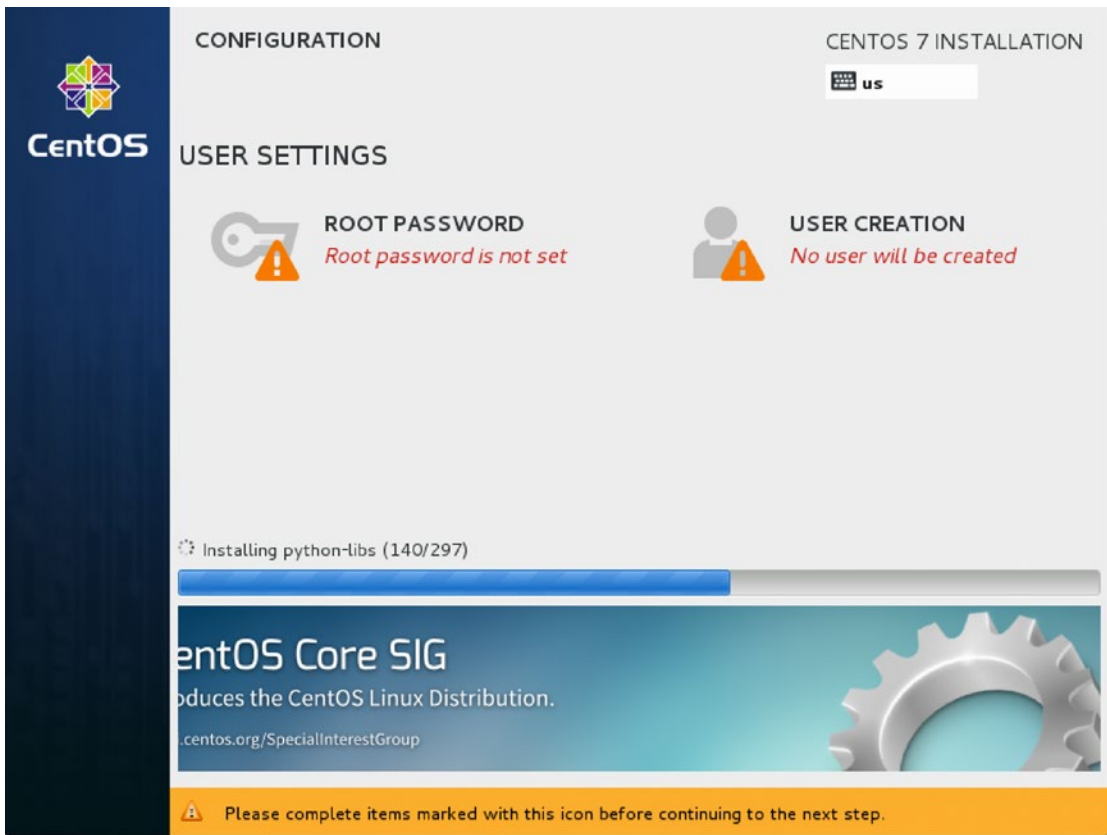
CentOS

CONFIGURATION

CENTOS 7 INSTALLATION

us

USER SETTINGS

ROOT PASSWORD
Root password is not set

USER CREATION
No user will be created

Installing python-libs (140/297)

entOS Core SIG
oduces the CentOS Linux Distribution.
.centos.org/SpecialInterestGroup

Please complete items marked with this icon before continuing to the next step.